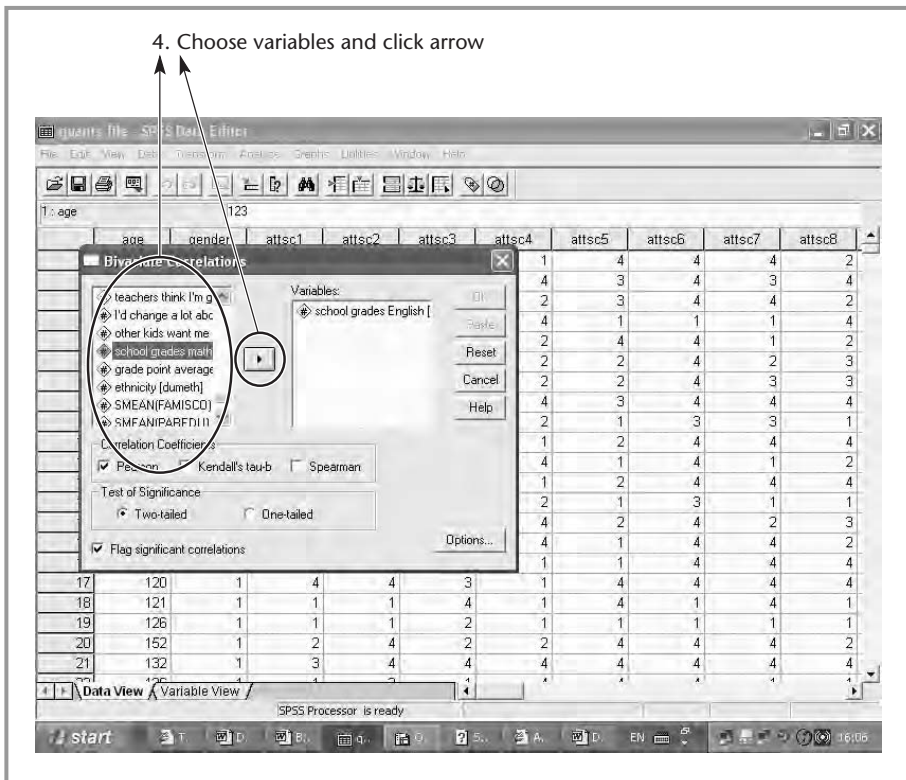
4. Choose variables and click arrow

quants file - SPSS Data Editor

File Edit View Data Transform Analyze Graphs Utilities Window Help

1 : age 123

Bivariate Correlations

teachers think I'm g
I'd change a lot abc
other kids want me
school grades math
grade point average
ethnicity [dumeth]
SMEAN(FAMISCO)
SMEAN(PAREDU)

Variables:
school grades English [

OK
Paste
Reset
Cancel
Help

Correlation Coefficients
Pearson Kendall's tau-b Spearman

Test of Significance
Two-tailed One-tailed

Flag significant correlations

Options...

| | age | gender | attsc1 | attsc2 | attsc3 | attsc4 | attsc5 | attsc6 | attsc7 | attsc8 |
|---|---|---|---|---|---|---|---|---|---|---|
| | | | | | | 1 | 4 | 4 | 4 | 2 |
| | | | | | | 4 | 3 | 4 | 3 | 4 |
| | | | | | | 2 | 3 | 4 | 4 | 2 |
| | | | | | | 4 | 1 | 1 | 1 | 4 |
| | | | | | | 2 | 4 | 4 | 1 | 2 |
| | | | | | | 2 | 2 | 4 | 2 | 3 |
| | | | | | | 2 | 2 | 4 | 3 | 3 |
| | | | | | | 4 | 3 | 4 | 4 | 4 |
| | | | | | | 2 | 1 | 3 | 3 | 1 |
| | | | | | | 1 | 2 | 4 | 4 | 4 |
| | | | | | | 4 | 1 | 4 | 1 | 2 |
| | | | | | | 1 | 2 | 4 | 4 | 4 |
| | | | | | | 2 | 1 | 3 | 1 | 1 |
| | | | | | | 4 | 2 | 4 | 2 | 3 |
| | | | | | | 4 | 1 | 4 | 4 | 2 |
| | | | | | | 1 | 1 | 4 | 4 | 4 |
| 17 | 120 | 1 | 4 | 4 | 3 | 1 | 4 | 4 | 4 | 4 |
| 18 | 121 | 1 | 1 | 1 | 4 | 1 | 4 | 1 | 4 | 1 |
| 19 | 126 | 1 | 1 | 1 | 2 | 1 | 1 | 1 | 1 | 1 |
| 20 | 152 | 1 | 2 | 4 | 2 | 2 | 4 | 4 | 4 | 2 |
| 21 | 132 | 1 | 3 | 4 | 4 | 4 | 4 | 4 | 4 | 4 |

Data View Variable View

SPSS Processor is ready

start EN 16:06